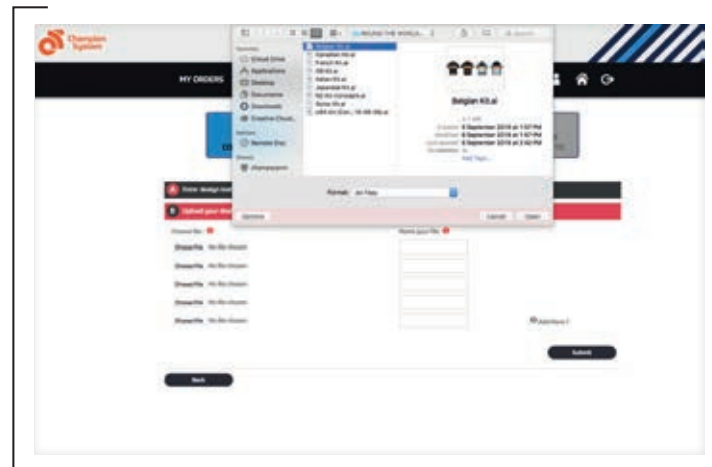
Champion System

MY ORDERS

AROUND THE WORLD

Favorites
iCloud Drive
Applications
Desktop
Documents
Downloads
Creative Cloud
Devices
Remote Disc
Shared

Belgian Kit.ai
Canadian Kit.ai
French Kit.ai
GB Kit.ai
Italian Kit.ai
Japanese Kit.ai
NZ Kit.ai
Swiss Kit.ai
USA Kit.ai

Belgian Kit.ai

6 September 2018 at 1:57 PM
6 September 2018 at 1:57 PM
6 September 2018 at 2:02 PM
Add Tags...

Format: All Files

Options
Cancel
Open

Enter design name

Upload your files

Choose file
Name your file

Choose File No file chosen
Choose File No file chosen
Choose File No file chosen
Choose File No file chosen
Choose File No file chosen

Add More?

Submit

Back